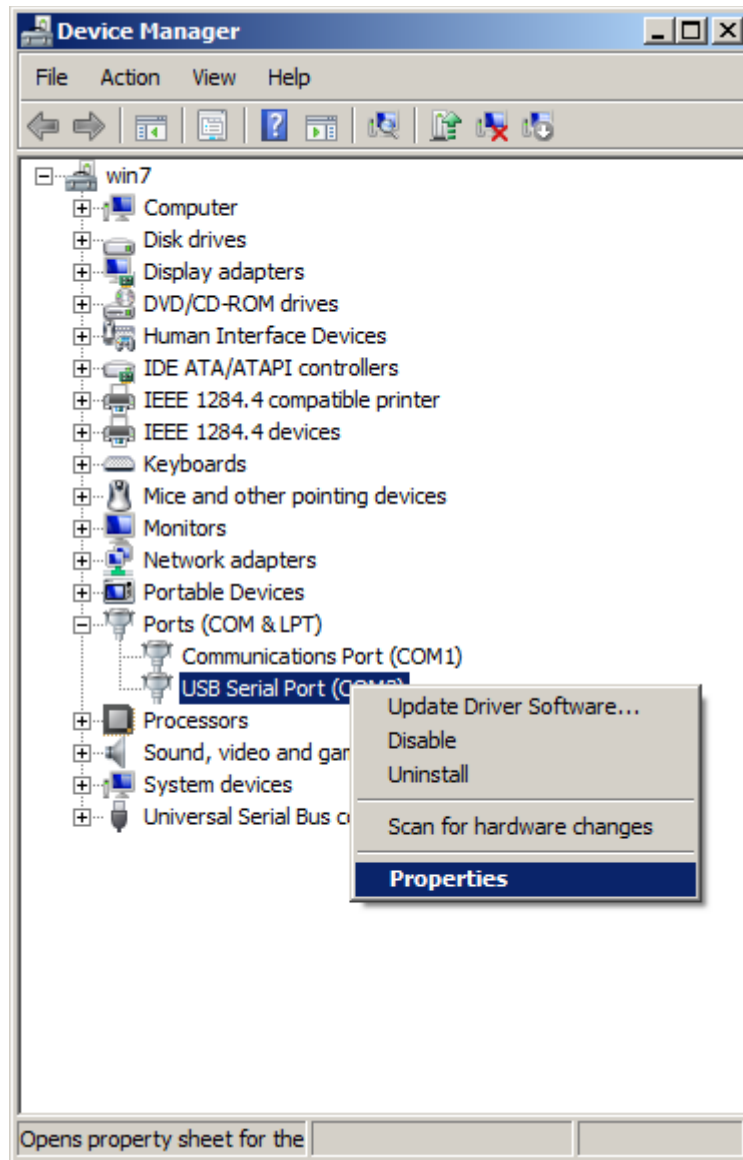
Device Manager

File Action View Help

win7
Computer
Disk drives
Display adapters
DVD/CD-ROM drives
Human Interface Devices
IDE ATA/ATAPI controllers
IEEE 1284.4 compatible printer
IEEE 1284.4 devices
Keyboards
Mice and other pointing devices
Monitors
Network adapters
Portable Devices
Ports (COM & LPT)
Communications Port (COM1)
USB Serial Port (CO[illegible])
Processors
Sound, video and ga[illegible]
System devices
Universal Serial Bus c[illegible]

Update Driver Software...
Disable
Uninstall
Scan for hardware changes
Properties

Opens property sheet for the